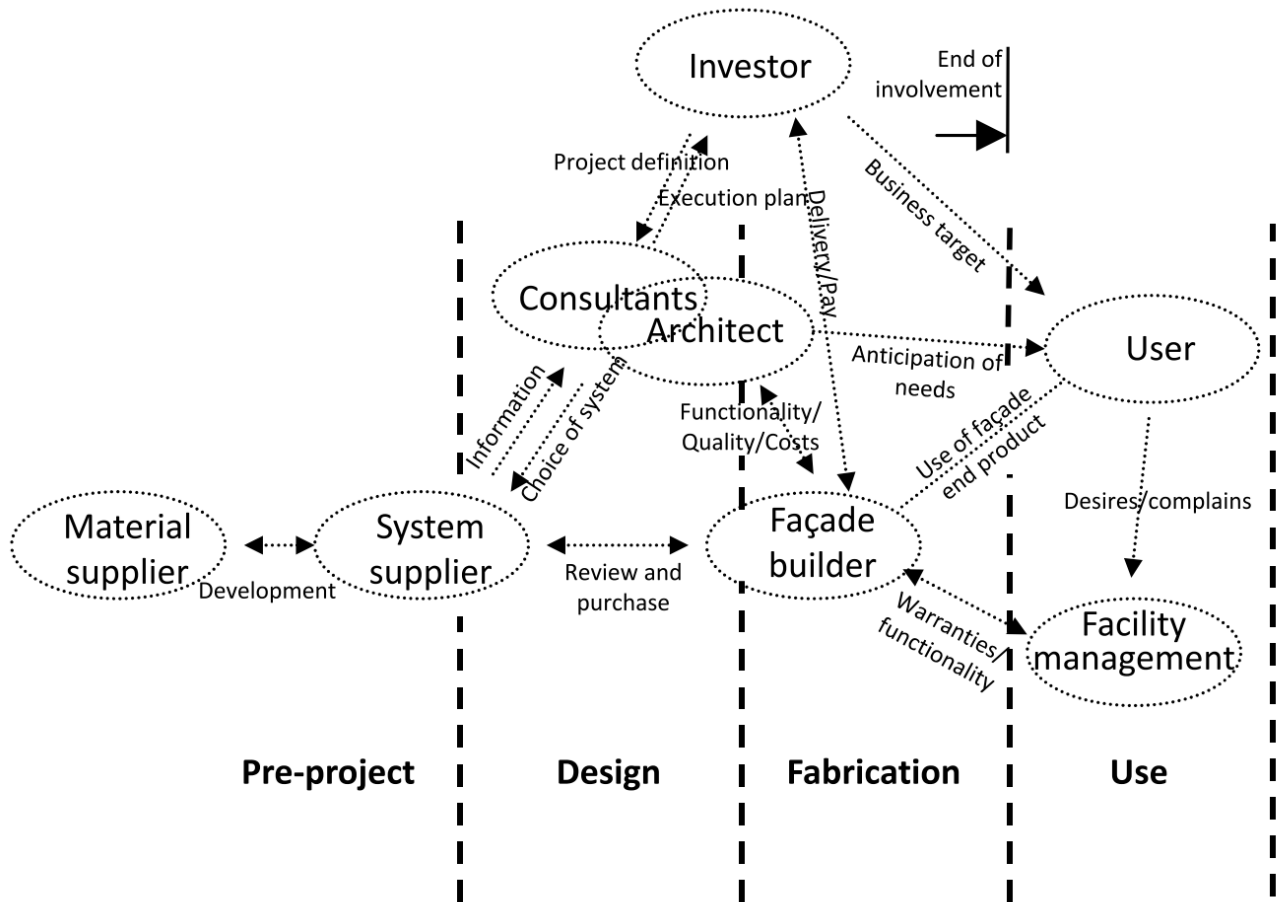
Investor

End of involvement

Project definition

Execution plan

Delivery/Pay

Business target

Consultants

Architect

Anticipation of needs

User

Information

Choice of system

Functionality/ Quality/Costs

Use of façade end product

Desires/complains

Material supplier

Development

System supplier

Review and purchase

Façade builder

Warranties/ functionality

Facility management

Pre-project

Design

Fabrication

Use